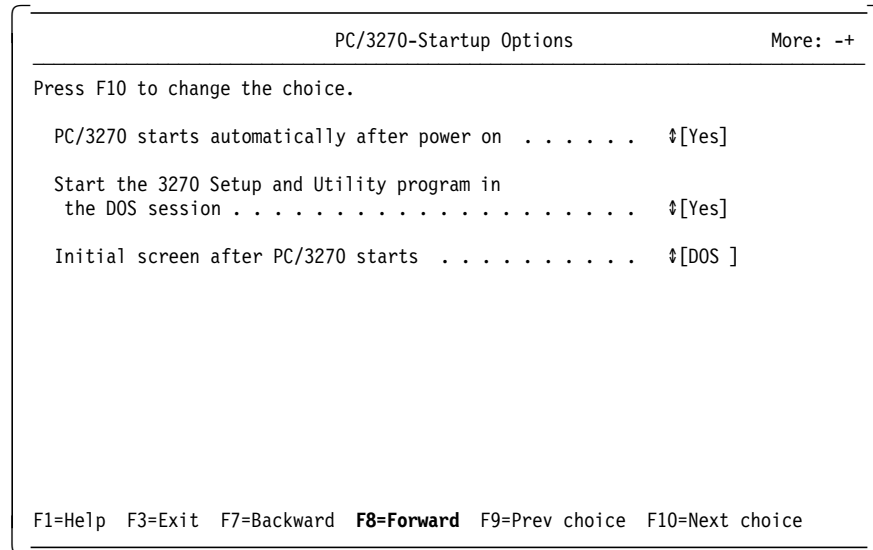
PC/3270-Startup Options More: -+

Press F10 to change the choice.

PC/3270 starts automatically after power on . . . . . . ⇕[Yes]

Start the 3270 Setup and Utility program in the DOS session . . . . . . . . . . . . . . . . . . . . . ⇕[Yes]

Initial screen after PC/3270 starts . . . . . . . . . . ⇕[DOS ]

F1=Help F3=Exit F7=Backward **F8=Forward** F9=Prev choice F10=Next choice